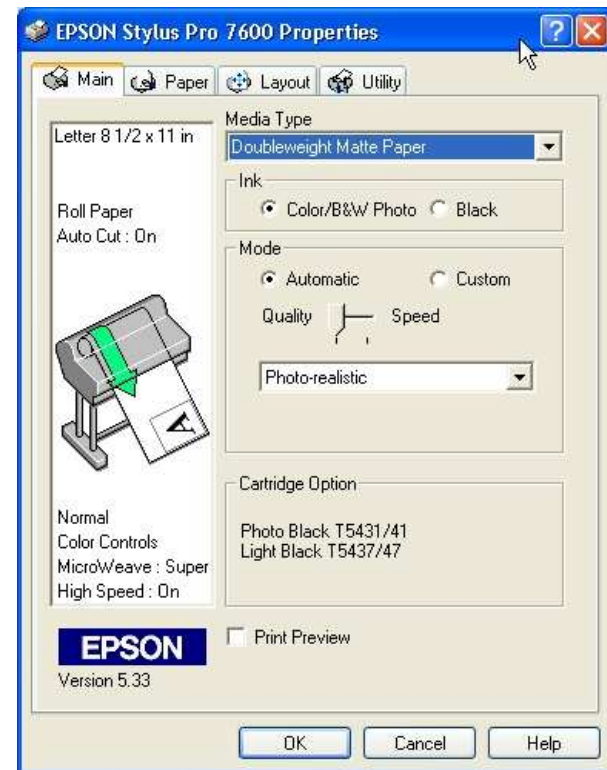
EPSON Stylus Pro 7600 Properties

Main
Paper
Layout
Utility

Letter 8 1/2 x 11 in

Roll Paper
Auto Cut : On

Normal
Color Controls
MicroWeave : Super
High Speed : On

EPSON
Version 5.33

Media Type
Doubleweight Matte Paper

Ink
Color/B&W Photo
Black

Mode
Automatic
Custom
Quality
Speed
Photo-realistic

Cartridge Option
Photo Black T5431/41
Light Black T5437/47

Print Preview

OK
Cancel
Help